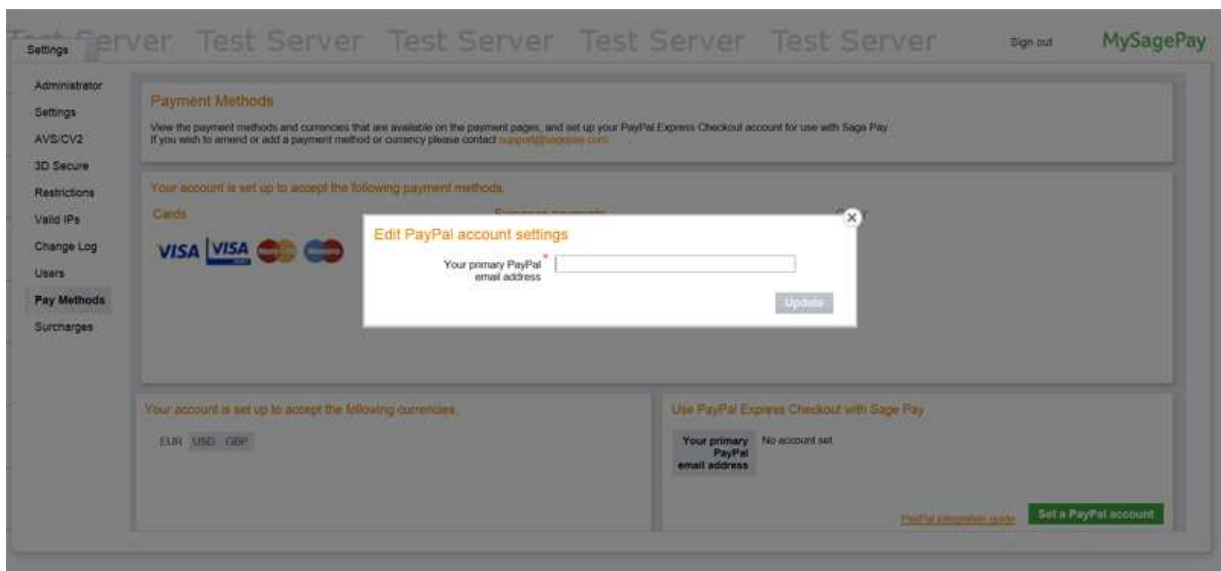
Settings Test Server Test Server Test Server Test Server Test Server Sign out MySagePay

Administrator
Settings
AVS/CV2
3D Secure
Restrictions
Valid IPs
Change Log
Users
Pay Methods
Surcharges

Payment Methods

View the payment methods and currencies that are available on the payment pages, and set up your PayPal Express Checkout account for use with Sage Pay.
If you wish to amend or add a payment method or currency please contact support@sagepay.com

Your account is set up to accept the following payment methods.

Cards

VISA VISA

Edit PayPal account settings

Your primary PayPal * email address

Update

Your account is set up to accept the following currencies.

EUR USD GBP

Use PayPal Express Checkout with Sage Pay

Your primary PayPal email address No account set

PayPal integration guide Set a PayPal account